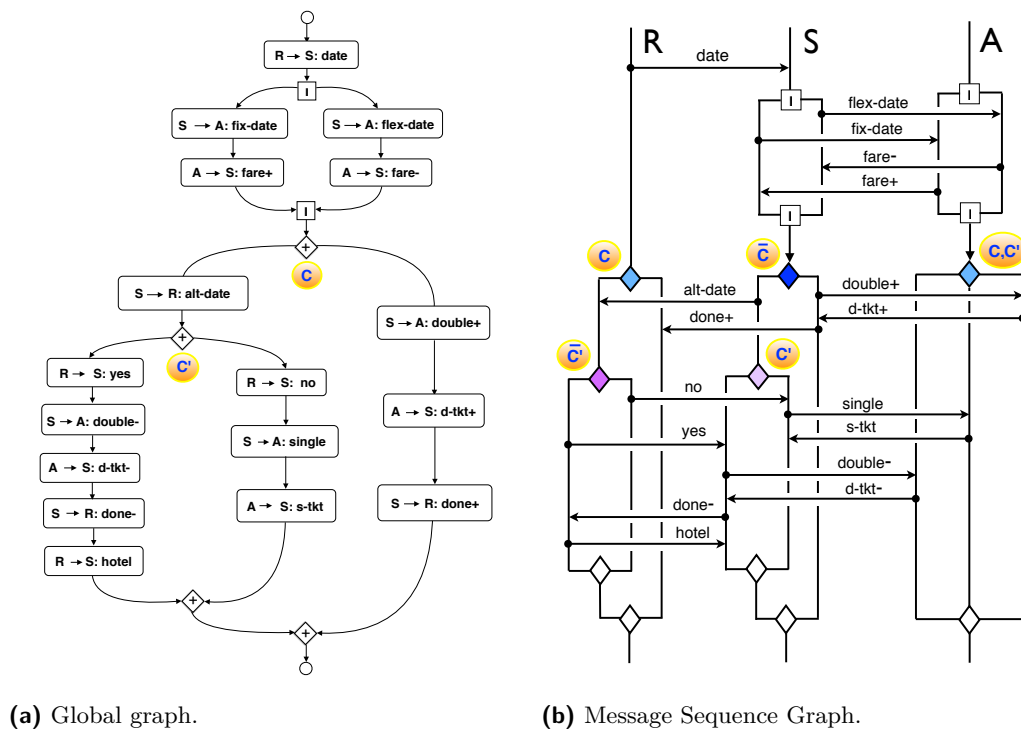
R → S: date

I

S → A: fix-date

S → A: flex-date

A → S: fare+

A → S: fare-

I

+

C

S → R: alt-date

S → A: double+

+

C'

R → S: yes

R → S: no

S → A: double-

A → S: d-tkt+

S → A: single

A → S: d-tkt-

S → R: done-

A → S: s-tkt

S → R: done+

R → S: hotel

+

+

(a) Global graph.

R

S

A

date

I

I

flex-date

fix-date

fare-

fare+

I

I

C

$\bar{C}$

C,C'

alt-date

double+

done+

d-tkt+

$\bar{C'}$

C'

no

single

yes

s-tkt

double-

d-tkt-

done-

hotel

(b) Message Sequence Graph.